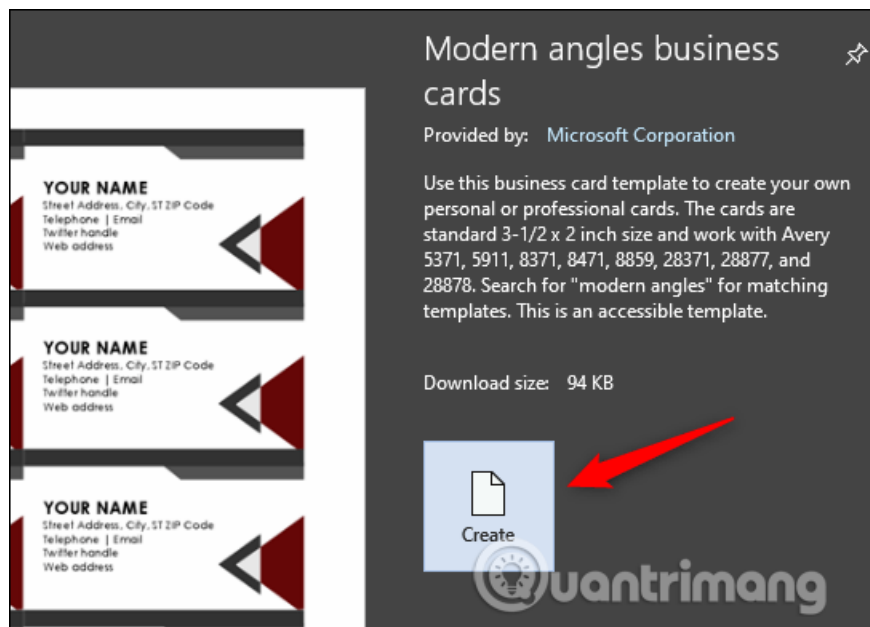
YOUR NAME
Street Address, City, ST ZIP Code
Telephone | Email
Twitter handle
Web address

YOUR NAME
Street Address, City, ST ZIP Code
Telephone | Email
Twitter handle
Web address

YOUR NAME
Street Address, City, ST ZIP Code
Telephone | Email
Twitter handle
Web address

Modern angles business cards

Provided by: Microsoft Corporation

Use this business card template to create your own personal or professional cards. The cards are standard 3-1/2 x 2 inch size and work with Avery 5371, 5911, 8371, 8471, 8859, 28371, 28877, and 28878. Search for "modern angles" for matching templates. This is an accessible template.

Download size: 94 KB

Create

Quantrimang